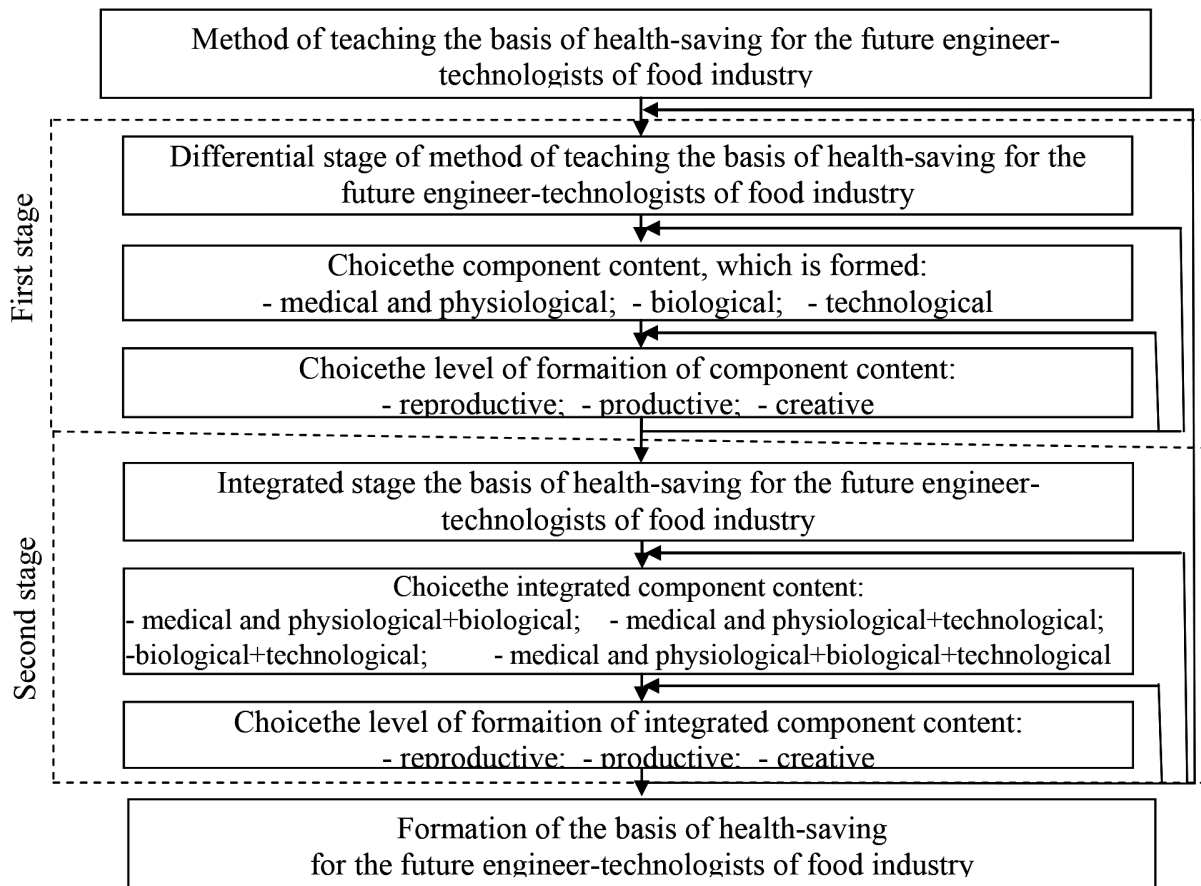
Method of teaching the basis of health-saving for the future engineer-technologists of food industry

First stage

Differential stage of method of teaching the basis of health-saving for the future engineer-technologists of food industry

Choicethe component content, which is formed:
- medical and physiological; - biological; - technological

Choicethe level of formaition of component content:
- reproductive; - productive; - creative

Second stage

Integrated stage the basis of health-saving for the future engineer-technologists of food industry

Choicethe integrated component content:
- medical and physiological+biological; - medical and physiological+technological;
-biological+technological; - medical and physiological+biological+technological

Choicethe level of formaition of integrated component content:
- reproductive; - productive; - creative

Formation of the basis of health-saving for the future engineer-technologists of food industry